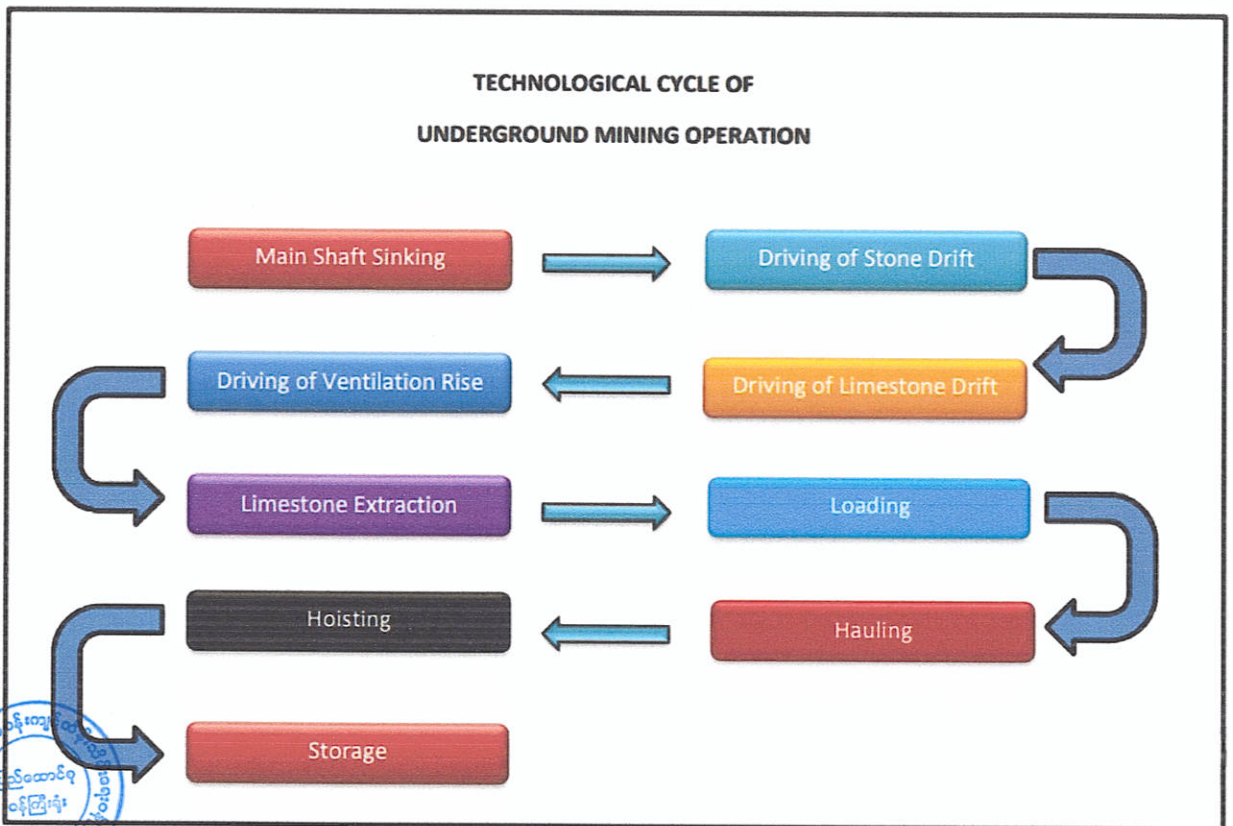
TECHNOLOGICAL CYCLE OF

UNDERGROUND MINING OPERATION

Main Shaft Sinking

Driving of Stone Drift

Driving of Limestone Drift

Driving of Ventilation Rise

Limestone Extraction

Loading

Hauling

Hoisting

Storage

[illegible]